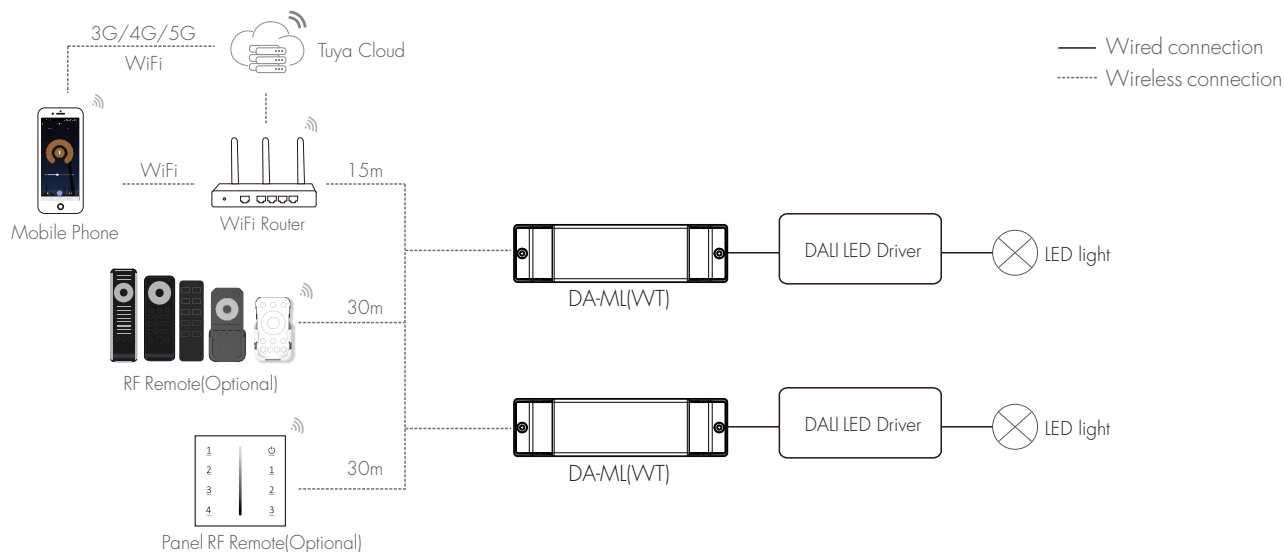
3G/4G/5G

WiFi

Tuya Cloud

Wired connection

Wireless connection

WiFi

15m

Mobile Phone

WiFi Router

DALI LED Driver

LED light

DA-ML(WT)

30m

RF Remote(Optional)

DALI LED Driver

LED light

1 ⏻
2 1
3 2
4 3

30m

DA-ML(WT)

Panel RF Remote(Optional)